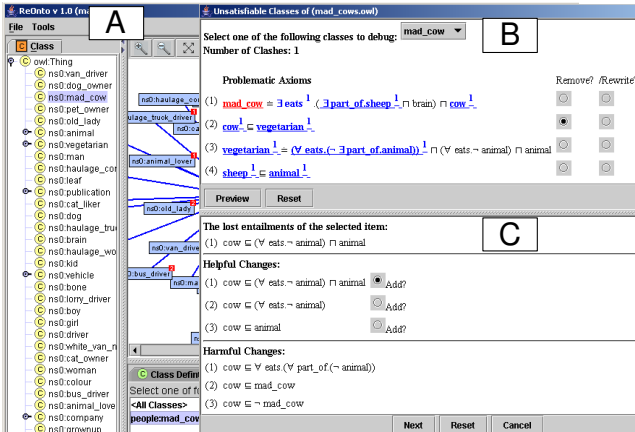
ReOnto v 1.0 (ma

A

File Tools

C Class

owl:Thing
ns0:van_driver
ns0:dog_owner
ns0:mad_cow
ns0:pet_owner
ns0:old_lady
ns0:animal
ns0:vegetarian
ns0:man
ns0:haulage_cor
ns0:leaf
ns0:publication
ns0:cat_liker
ns0:dog
ns0:haulage_truc
ns0:brain
ns0:haulage_wo
ns0:kid
ns0:vehicle
ns0:bone
ns0:lorry_driver
ns0:boy
ns0:girl
ns0:driver
ns0:white_van_n
ns0:cat_owner
ns0:woman
ns0:colour
ns0:bus_driver
ns0:animal_love
ns0:company
ns0:grownup

ns0:haulage_com
haulage_truck_driver
ns0:ca
ns0:animal_lover
ns0:old_lady
ns0:van_drive
ns0:bus_driver
ns0:ma

C Class Defin
Select one of fo
<All Classes>
people:mad_co

Unsatisfiable Classes of (mad_cows.owl)

B

Select one of the following classes to debug: mad_cow
Number of Clashes: 1

Problematic Axioms

Remove? /Rewrite

(1) mad_cow $\doteq$ ∃ eats $^1$ .( ∃ part_of.sheep $^1$ ⊓ brain) ⊓ cow $^1$

(2) cow $^1$ ⊑ vegetarian $^1$

(3) vegetarian $^1$ ≐ (∀ eats.(¬ ∃ part_of.animal)) $^1$ ⊓ (∀ eats.¬ animal) ⊓ animal

(4) sheep $^1$ ⊑ animal $^1$

Preview Reset

C

The lost entailments of the selected item:
(1) cow ⊑ (∀ eats.¬ animal) ⊓ animal

Helpful Changes:
(1) cow ⊑ (∀ eats.¬ animal) ⊓ animal Add?
(2) cow ⊑ (∀ eats.¬ animal) Add?
(3) cow ⊑ animal Add?

Harmful Changes:
(1) cow ⊑ ∀ eats.(∀ part_of.(¬ animal))
(2) cow ⊑ mad_cow
(3) cow ⊑ ¬ mad_cow

Next Reset Cancel